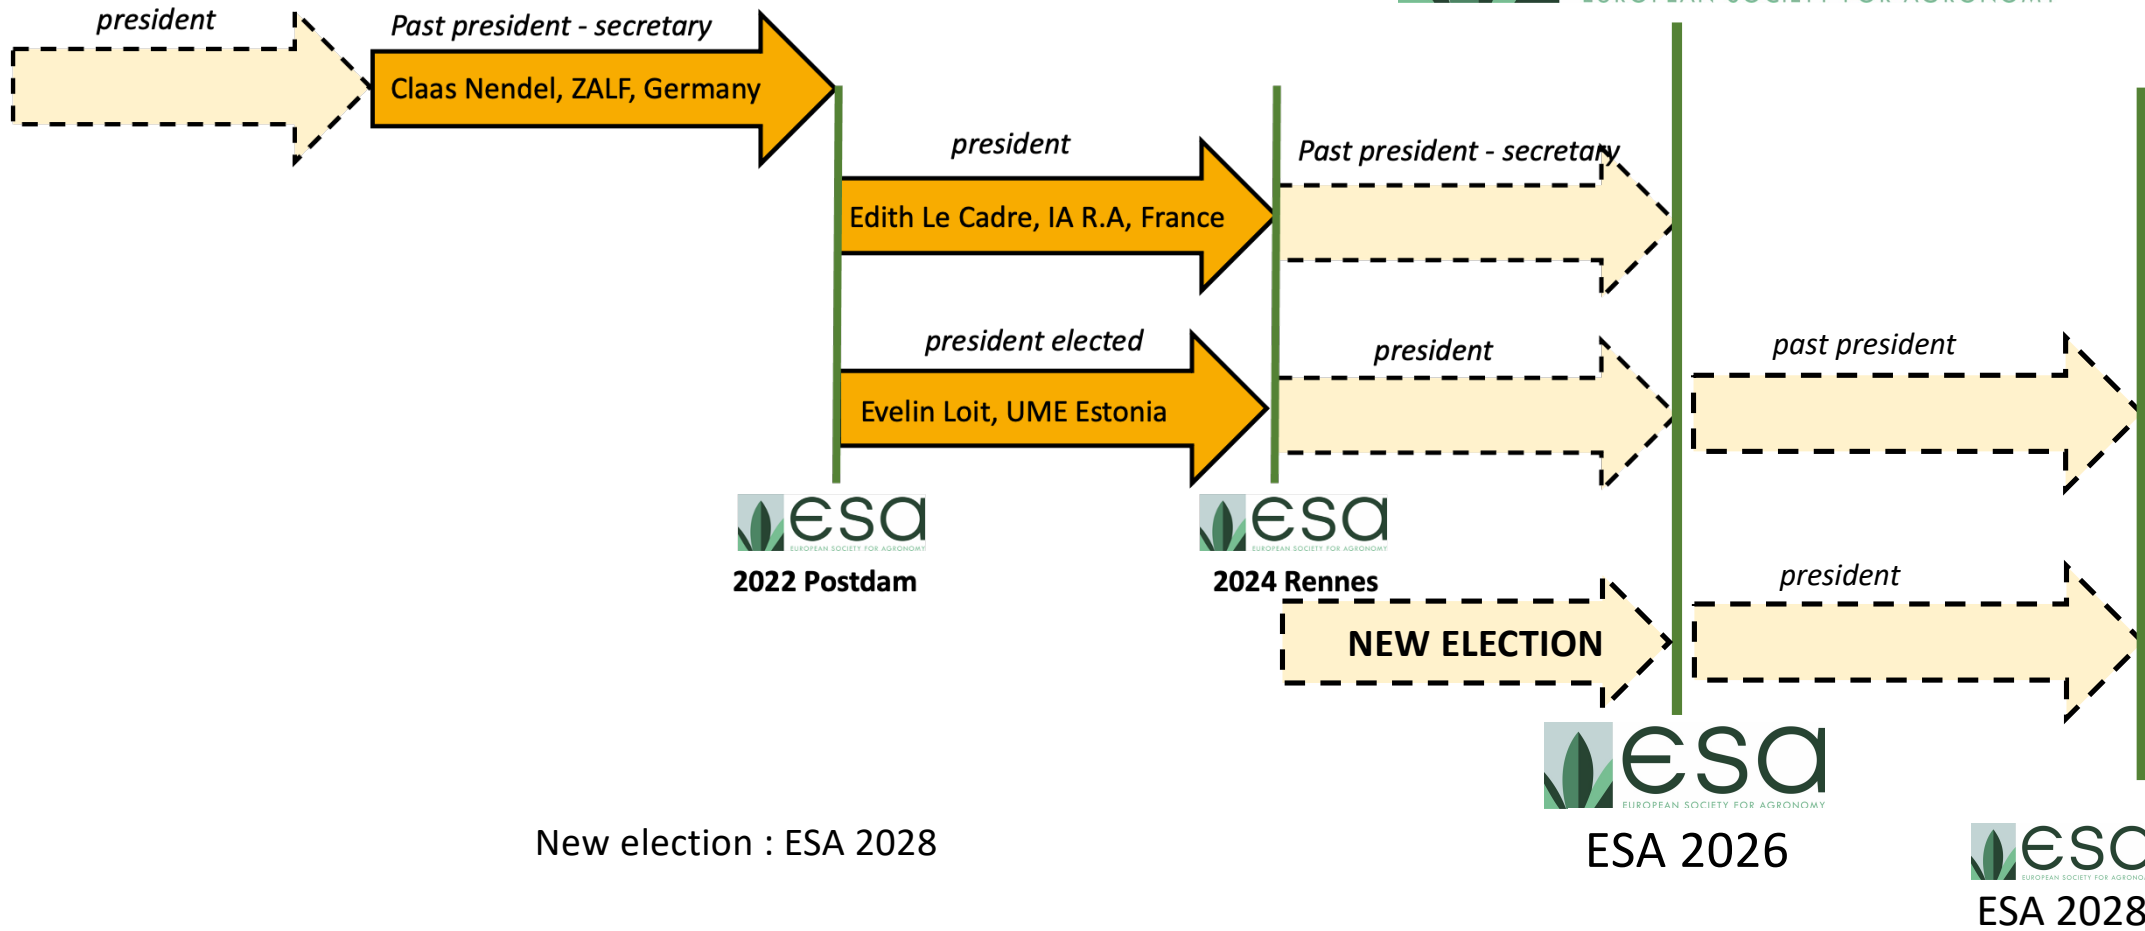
president

Past president - secretary

Claas Nendel, ZALF, Germany

president

Edith Le Cadre, IA R.A, France

Past president - secretary

president elected

Evelin Loit, UME Estonia

president

past president

esa
EUROPEAN SOCIETY FOR AGRONOMY
2022 Postdam

esa
EUROPEAN SOCIETY FOR AGRONOMY
2024 Rennes

president

NEW ELECTION

esa
EUROPEAN SOCIETY FOR AGRONOMY
ESA 2026

New election : ESA 2028

esa
EUROPEAN SOCIETY FOR AGRONO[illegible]
ESA 2028